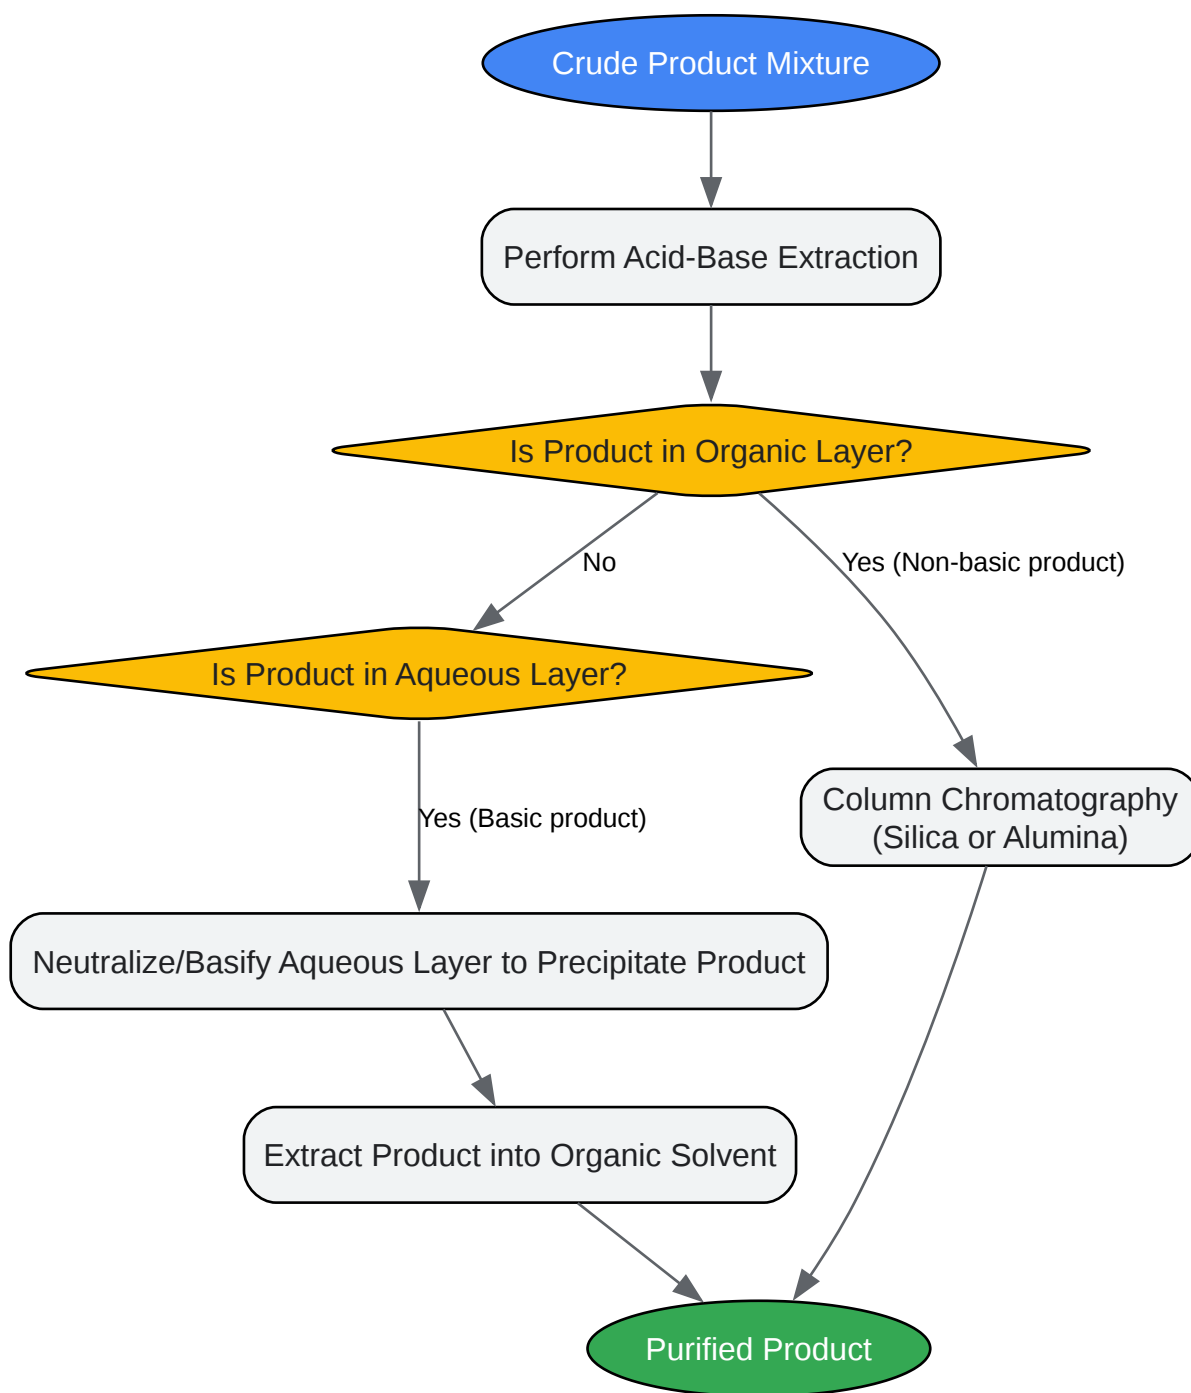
Crude Product Mixture

Perform Acid-Base Extraction

Is Product in Organic Layer?

No

Yes (Non-basic product)

Is Product in Aqueous Layer?

Yes (Basic product)

Column Chromatography (Silica or Alumina)

Neutralize/Basify Aqueous Layer to Precipitate Product

Extract Product into Organic Solvent

Purified Product